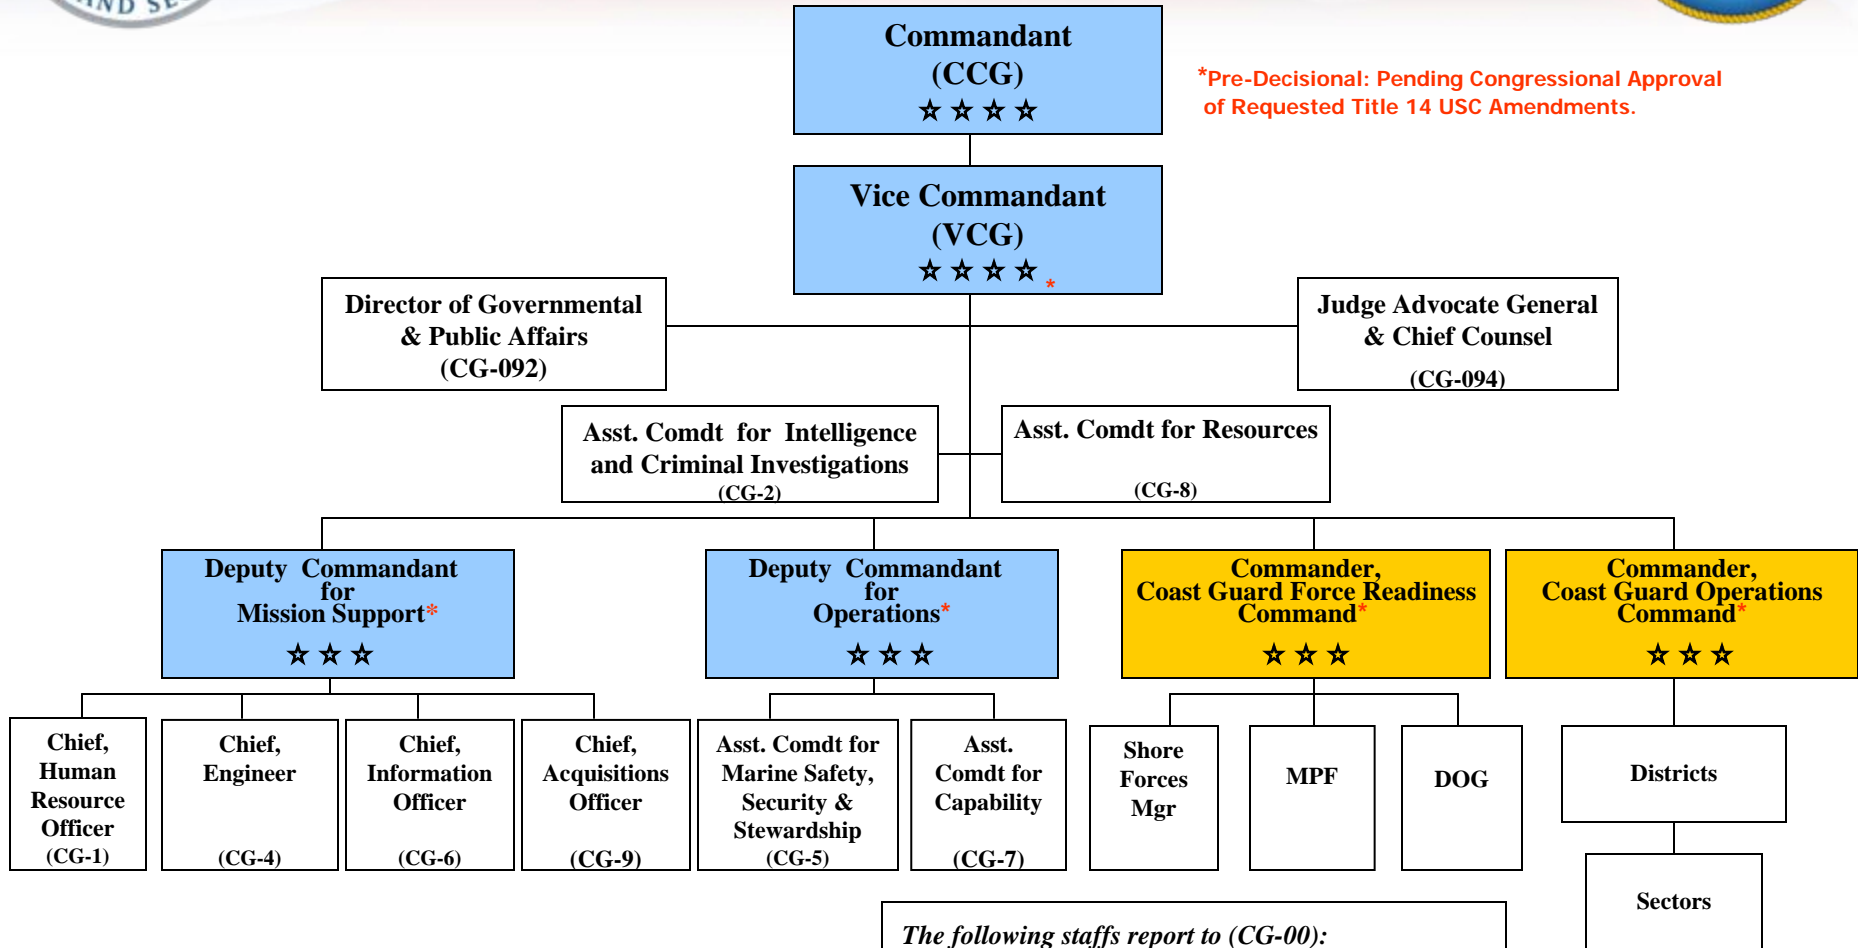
Commandant
(CCG)
☆☆☆☆

*Pre-Decisional: Pending Congressional Approval of Requested Title 14 USC Amendments.

Vice Commandant
(VCG)
☆☆☆☆*

Director of Governmental & Public Affairs
(CG-092)

Judge Advocate General & Chief Counsel
(CG-094)

Asst. Comdt for Intelligence and Criminal Investigations
(CG-2)

Asst. Comdt for Resources
(CG-8)

Deputy Commandant for Mission Support*
☆☆☆

Deputy Commandant for Operations*
☆☆☆

Commander, Coast Guard Force Readiness Command*
☆☆☆

Commander, Coast Guard Operations Command*
☆☆☆

Chief, Human Resource Officer
(CG-1)

Chief, Engineer
(CG-4)

Chief, Information Officer
(CG-6)

Chief, Acquisitions Officer
(CG-9)

Asst. Comdt for Marine Safety, Security & Stewardship
(CG-5)

Asst. Comdt for Capability
(CG-7)

Shore Forces Mgr

MPF

DOG

Districts

Sectors

The following staffs report to (CG-00):